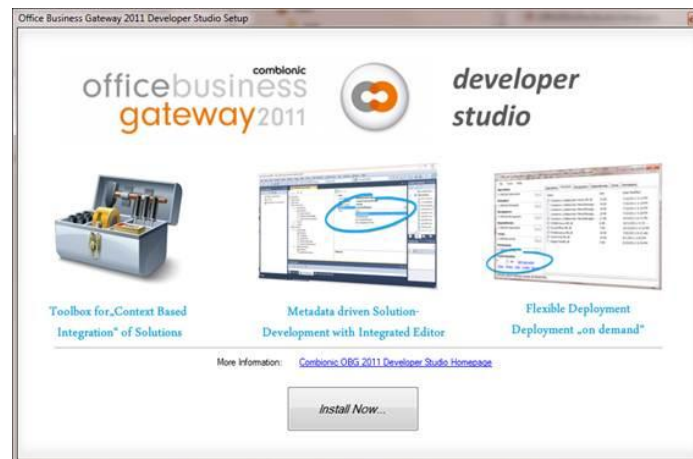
Office Business Gateway 2011 Developer Studio Setup

combionic
officebusiness
gateway2011

developer
studio

Toolbox for„Context Based Integration" of Solutions

Metadata driven Solution-Development with Integrated Editor

Flexible Deployment
Deployment „on demand"

More Information: Combionic OBG 2011 Developer Studio Homepage

Install Now...